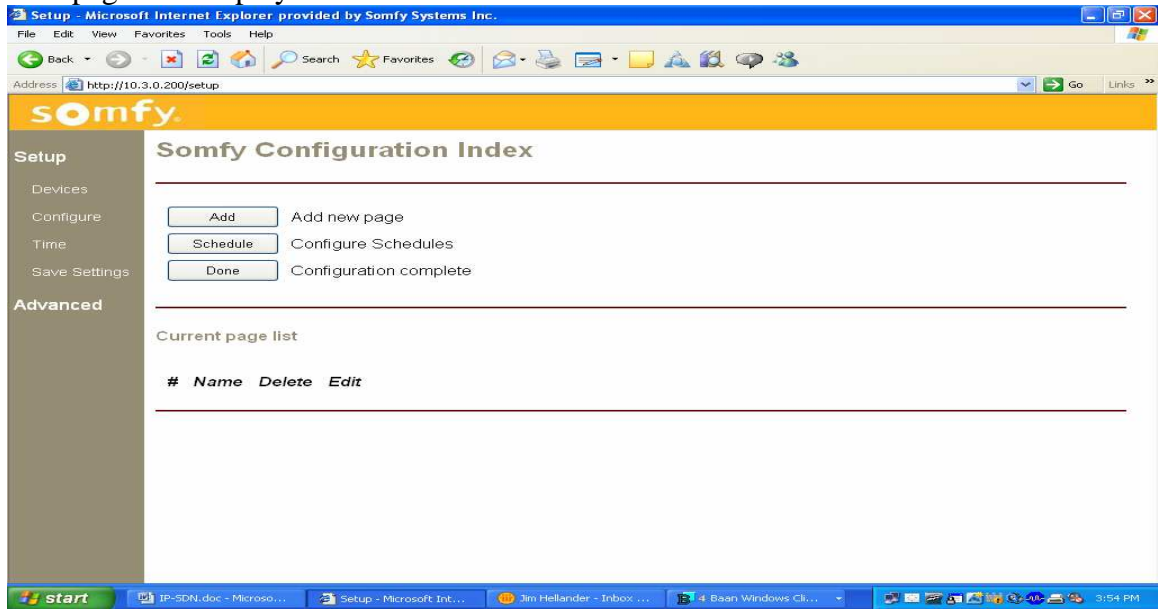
Setup - Microsoft Internet Explorer provided by Somfy Systems Inc.

File Edit View Favorites Tools Help

Back Search Favorites

Address http://10.3.0.200/setup Go Links

somfy.

Setup

Devices

Configure

Time

Save Settings

Advanced

Somfy Configuration Index

Add Add new page

Schedule Configure Schedules

Done Configuration complete

Current page list

# Name Delete Edit

start IP-SDN.doc - Microso... Setup - Microsoft Int... Jim Hellander - Inbox ... 4 Baan Windows Cli... 3:54 PM